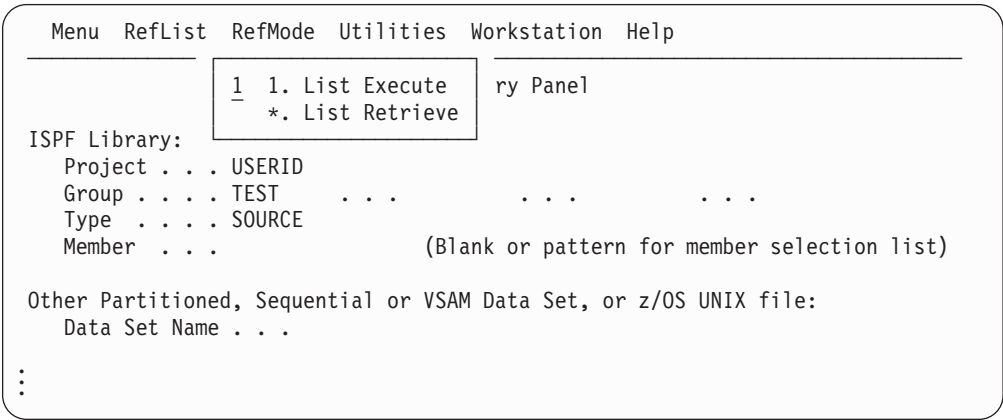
Menu RefList RefMode Utilities Workstation Help

1 1. List Execute
*. List Retrieve

ry Panel

ISPF Library:
Project . . . USERID
Group . . . . TEST . . . . . . . . .
Type . . . . SOURCE
Member . . . (Blank or pattern for member selection list)

Other Partitioned, Sequential or VSAM Data Set, or z/OS UNIX file:
Data Set Name . . .

⋮